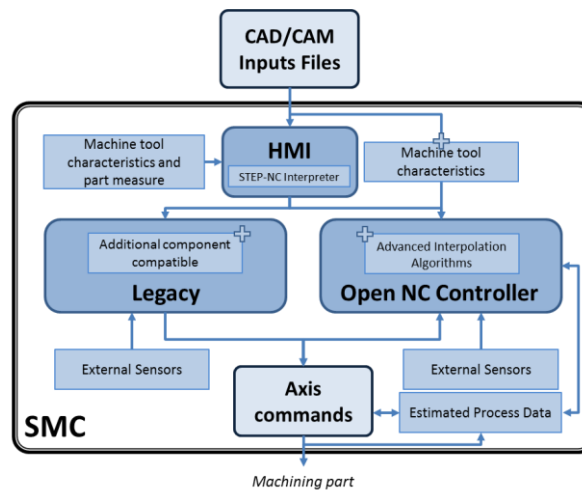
CAD/CAM Inputs Files

Machine tool characteristics and part measure

HMI

STEP-NC Interpreter

Machine tool characteristics

Additional component compatible

Legacy

Advanced Interpolation Algorithms

Open NC Controller

External Sensors

External Sensors

Axis commands

Estimated Process Data

SMC

Machining part